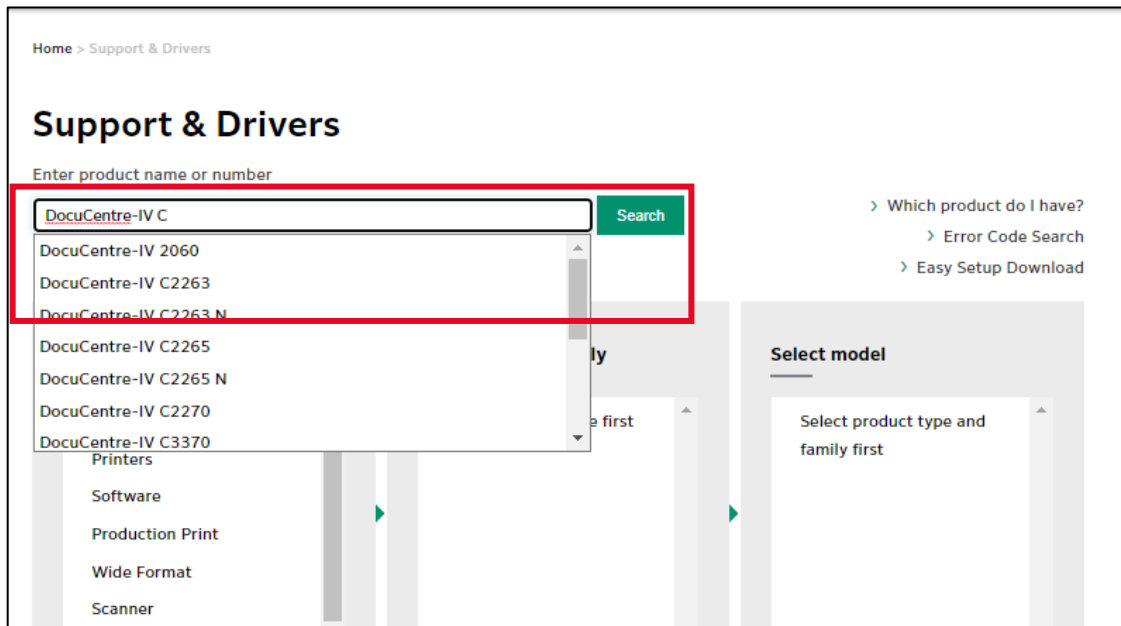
Home > Support & Drivers

Support & Drivers

Enter product name or number

DocuCentre-IV C

Search

> Which product do I have?

> Error Code Search

> Easy Setup Download

DocuCentre-IV 2060
DocuCentre-IV C2263
DocuCentre-IV C2263 N
DocuCentre-IV C2265
DocuCentre-IV C2265 N
DocuCentre-IV C2270
DocuCentre-IV C3370

ly

e first

Select model

Select product type and family first

Printers

Software

Production Print

Wide Format

Scanner